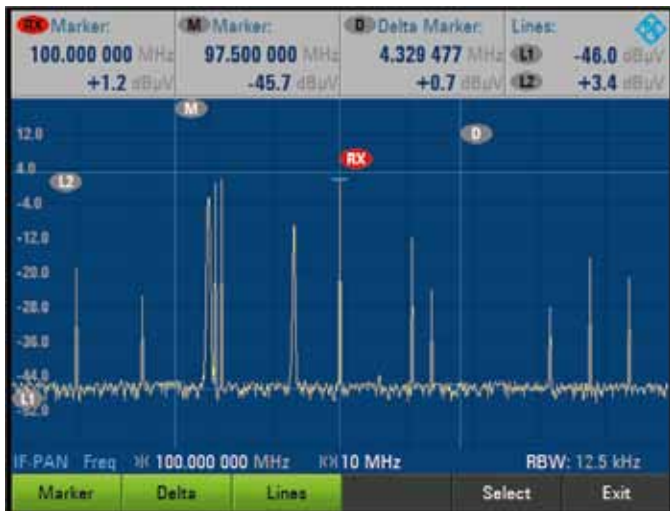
RX Marker:
100.000 000 MHz
+1.2 dBµV

M Marker:
97.500 000 MHz
-45.7 dBµV

D Delta Marker:
4.329 477 MHz
+0.7 dBµV

Lines:
L1 -46.0 dBµV
L2 +3.4 dBµV

M
12.0
D
RX
4.0
L2
-4.0
-12.0
-20.0
-28.0
-36.0
-44.0
L1
-52.0

IF-PAN Freq 100.000 000 MHz 10 MHz RBW: 12.5 kHz

| Marker | Delta | Lines | | Select | Exit |